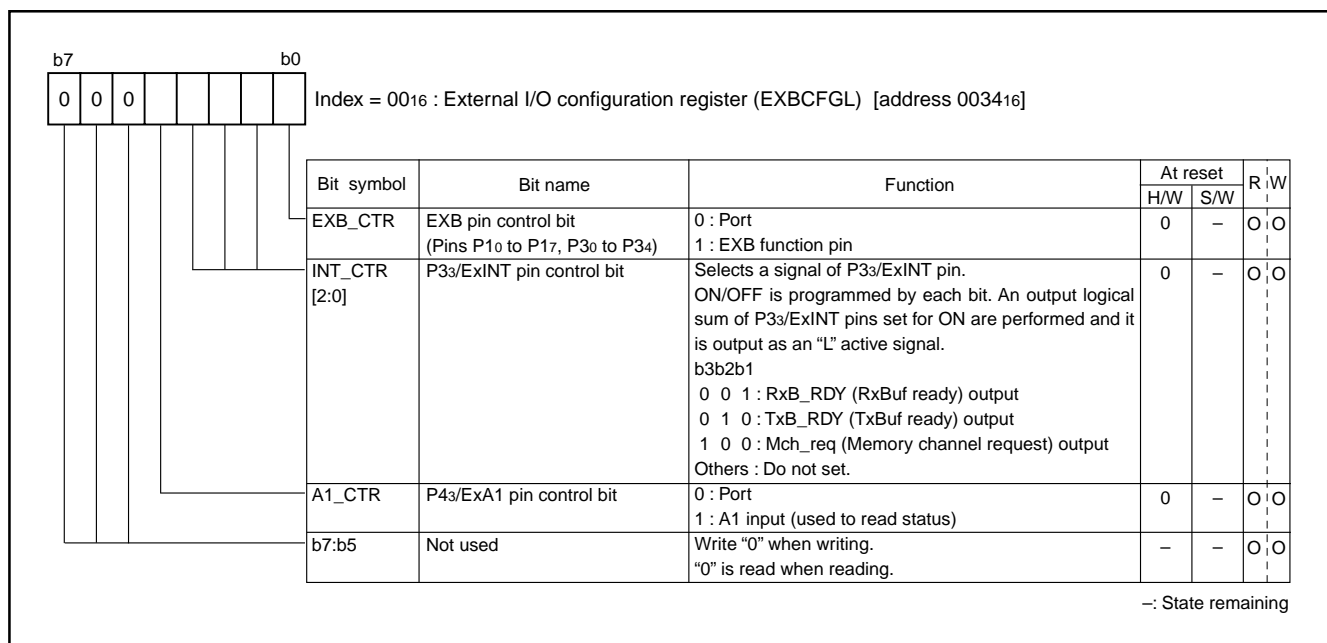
b7 b0

| 0 | 0 | 0 | | | | | |
|---|---|---|---|---|---|---|---|

Index = $00_{16}$ : External I/O configuration register (EXBCFGL) [address $0034_{16}$]

| Bit symbol | Bit name | Function | At reset H/W | At reset S/W | R | W |
|---|---|---|---|---|---|---|
| EXB_CTR | EXB pin control bit (Pins $P1_0$ to $P1_7$, $P3_0$ to $P3_4$) | 0 : Port<br>1 : EXB function pin | 0 | – | O | O |
| INT_CTR [2:0] | $P3_3$/ExINT pin control bit | Selects a signal of $P3_3$/ExINT pin.<br>ON/OFF is programmed by each bit. An output logical sum of $P3_3$/ExINT pins set for ON are performed and it is output as an "L" active signal.<br>b3b2b1<br>0 0 1 : RxB_RDY (RxBuf ready) output<br>0 1 0 : TxB_RDY (TxBuf ready) output<br>1 0 0 : Mch_req (Memory channel request) output<br>Others : Do not set. | 0 | – | O | O |
| A1_CTR | $P4_3$/ExA1 pin control bit | 0 : Port<br>1 : A1 input (used to read status) | 0 | – | O | O |
| b7:b5 | Not used | Write "0" when writing.<br>"0" is read when reading. | – | – | O | O |

–: State remaining